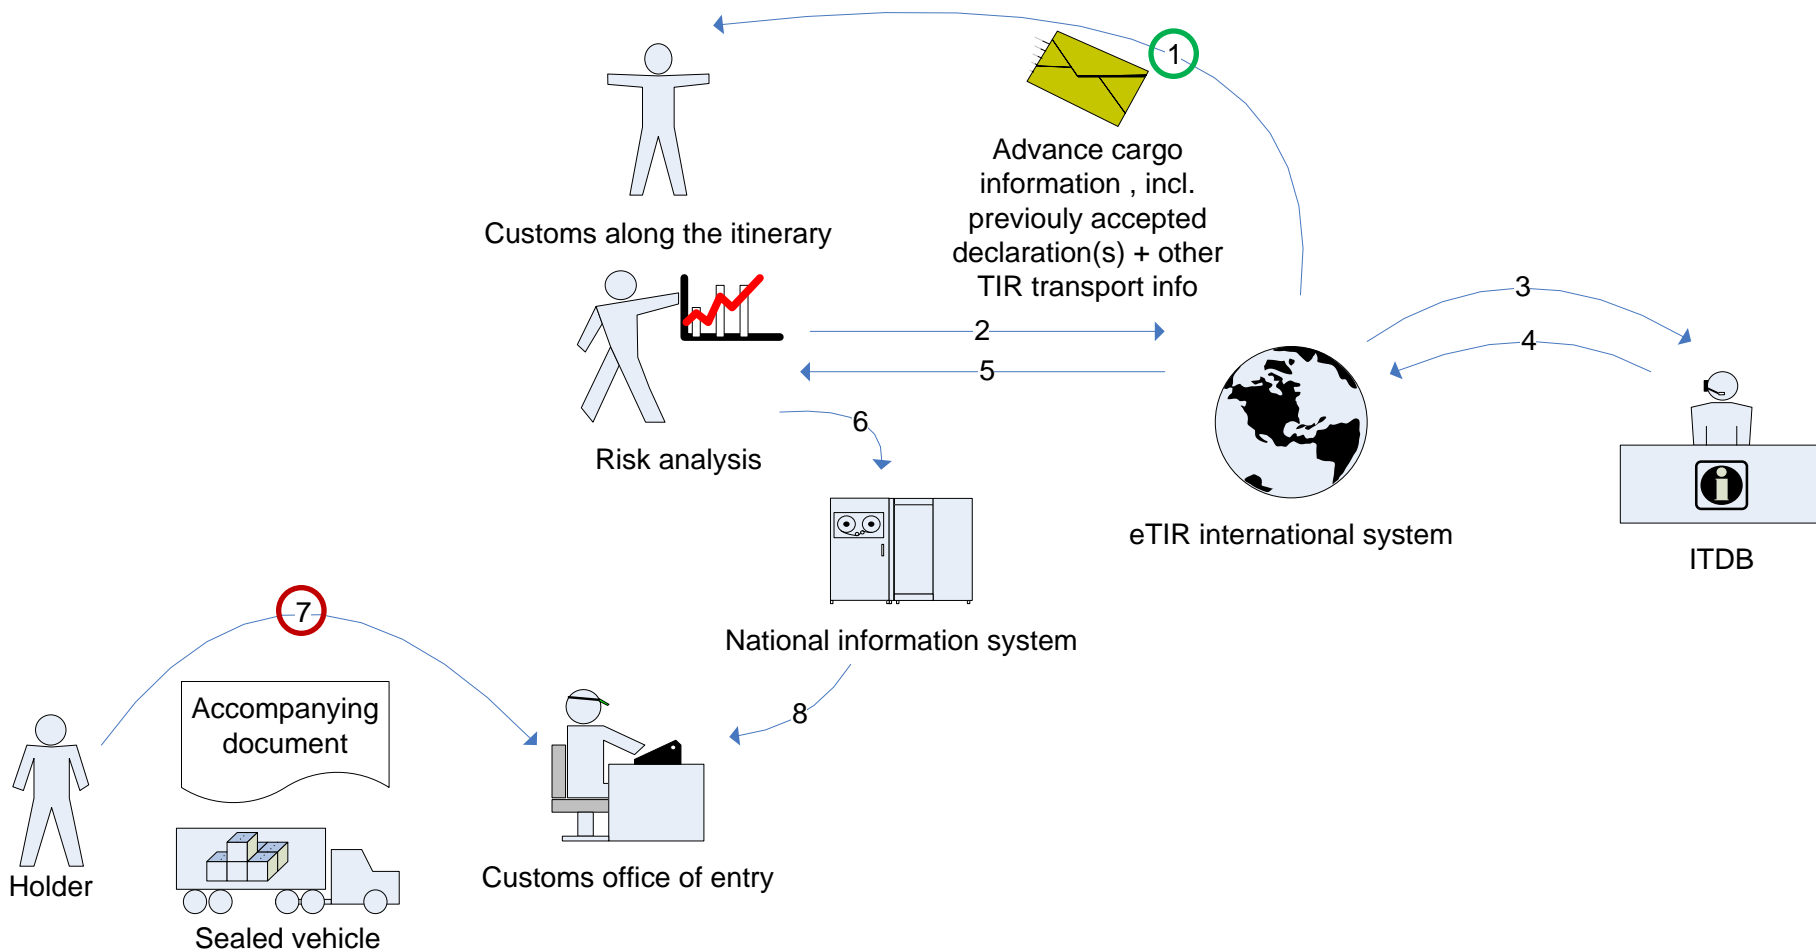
1

Advance cargo information , incl. previouly accepted declaration(s) + other TIR transport info

Customs along the itinerary

2

5

3

4

Risk analysis

6

eTIR international system

ITDB

National information system

7

Accompanying document

8

Holder

Customs office of entry

Sealed vehicle